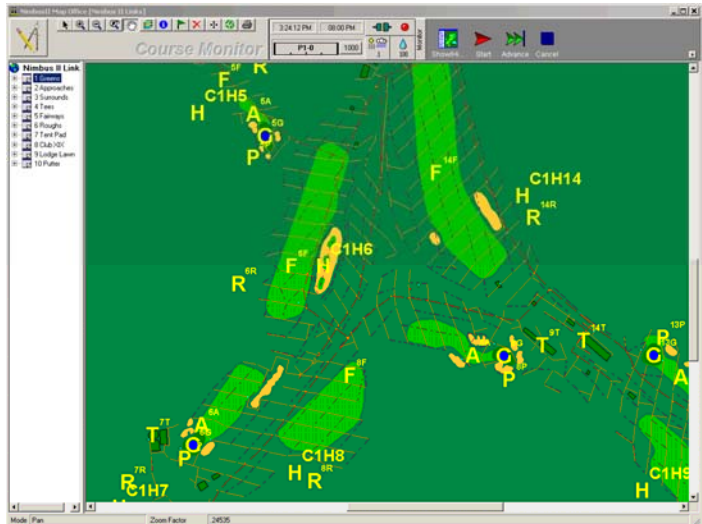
Nimbus II Map Office [Nimbus II Links]

Course Monitor

3:24:12 PM
08:00 PM
P1-0
1000
3
300
Monitor
Show All
Start
Advance
Cancel

Nimbus II Link
1 Greens
2 Approaches
3 Surrounds
4 Tees
5 Fairways
6 Roughs
7 Tent Pad
8 Club XIX
9 Lodge Lawn
10 Putter

F 5F R
C1H5
H 5A
A
5G
P
F 14F
C1H14
H
14R
R
C1H6
F 6F
R 6R
R
P 13P
9T 14T
A G T T 13G P
P
F 8F A
7T 6A
T A
P
C1H8
H 8R R
C1H9
7R
R C1H7
H

Mode Pan
Zoom Factor
24535